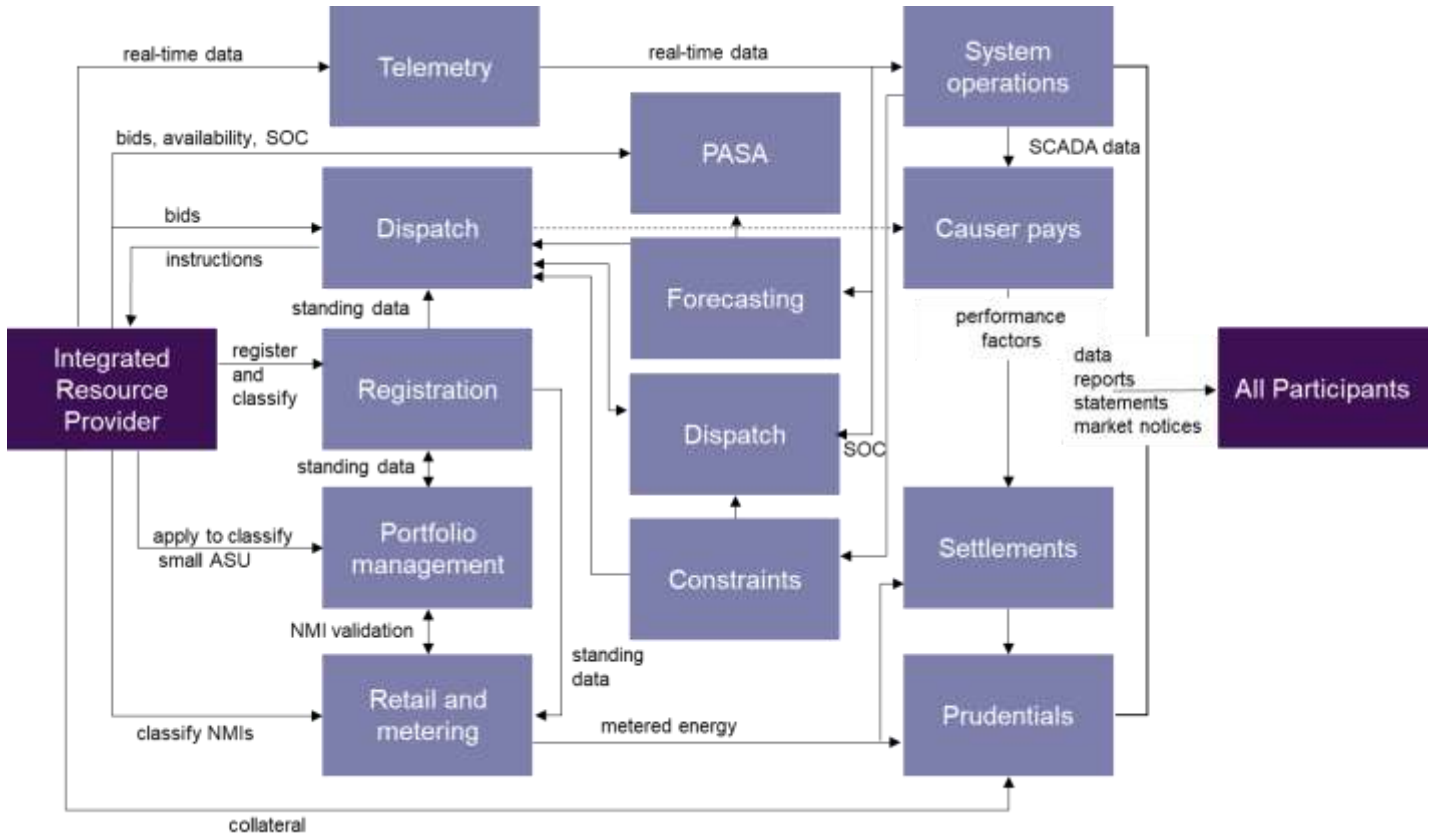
real-time data

Telemetry

real-time data

System operations

bids, availability, SOC

PASA

SCADA data

bids

Dispatch

Causer pays

instructions

Forecasting

standing data

performance factors

Integrated Resource Provider

register and classify

Registration

data reports statements market notices

All Participants

Dispatch

SOC

standing data

apply to classify small ASU

Portfolio management

Settlements

Constraints

NMI validation

standing data

Retail and metering

Prudentials

classify NMIs

metered energy

collateral